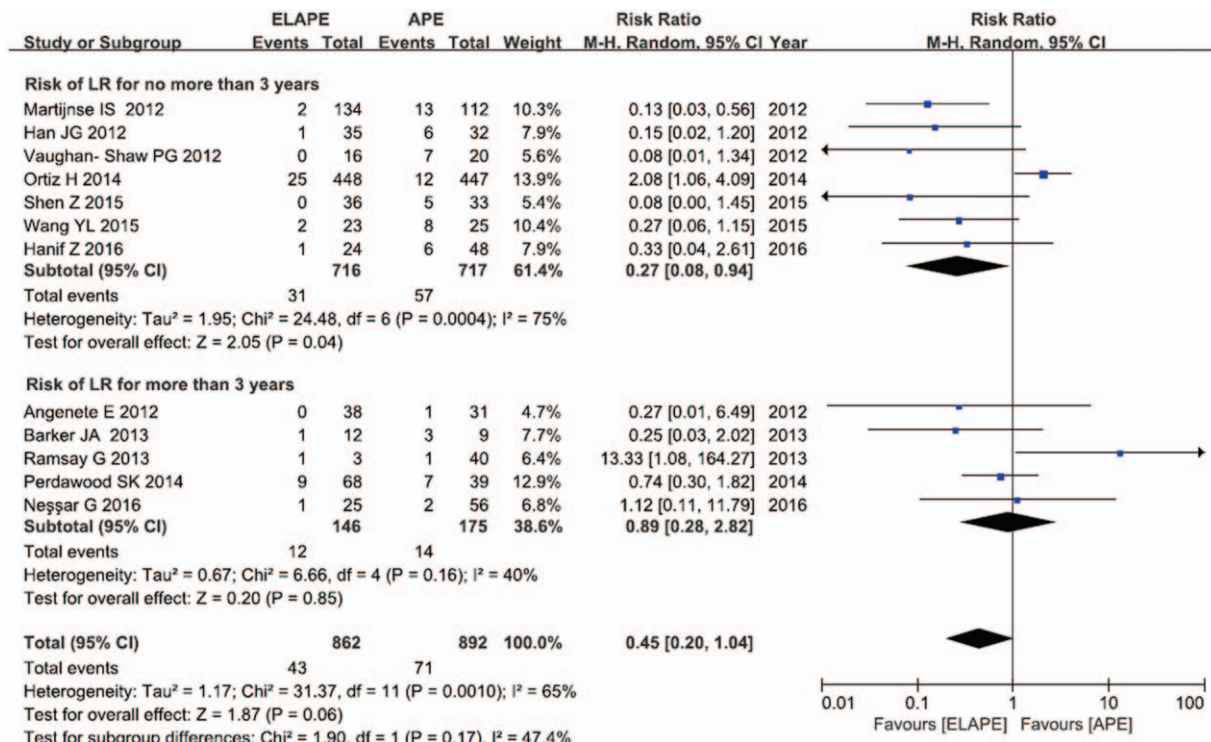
| Study or Subgroup | ELAPE Events | ELAPE Total | APE Events | APE Total | Weight | Risk Ratio M-H, Random, 95% CI | Year |
|---|---|---|---|---|---|---|---|
| **Risk of LR for no more than 3 years** | | | | | | | |
| Martijnse IS 2012 | 2 | 134 | 13 | 112 | 10.3% | 0.13 [0.03, 0.56] | 2012 |
| Han JG 2012 | 1 | 35 | 6 | 32 | 7.9% | 0.15 [0.02, 1.20] | 2012 |
| Vaughan- Shaw PG 2012 | 0 | 16 | 7 | 20 | 5.6% | 0.08 [0.01, 1.34] | 2012 |
| Ortiz H 2014 | 25 | 448 | 12 | 447 | 13.9% | 2.08 [1.06, 4.09] | 2014 |
| Shen Z 2015 | 0 | 36 | 5 | 33 | 5.4% | 0.08 [0.00, 1.45] | 2015 |
| Wang YL 2015 | 2 | 23 | 8 | 25 | 10.4% | 0.27 [0.06, 1.15] | 2015 |
| Hanif Z 2016 | 1 | 24 | 6 | 48 | 7.9% | 0.33 [0.04, 2.61] | 2016 |
| **Subtotal (95% CI)** | | **716** | | **717** | **61.4%** | **0.27 [0.08, 0.94]** | |
| Total events | 31 | | 57 | | | | |

Heterogeneity: Tau² = 1.95; Chi² = 24.48, df = 6 (P = 0.0004); I² = 75%
Test for overall effect: Z = 2.05 (P = 0.04)

| Study or Subgroup | ELAPE Events | ELAPE Total | APE Events | APE Total | Weight | Risk Ratio M-H, Random, 95% CI | Year |
|---|---|---|---|---|---|---|---|
| **Risk of LR for more than 3 years** | | | | | | | |
| Angenete E 2012 | 0 | 38 | 1 | 31 | 4.7% | 0.27 [0.01, 6.49] | 2012 |
| Barker JA 2013 | 1 | 12 | 3 | 9 | 7.7% | 0.25 [0.03, 2.02] | 2013 |
| Ramsay G 2013 | 1 | 3 | 1 | 40 | 6.4% | 13.33 [1.08, 164.27] | 2013 |
| Perdawood SK 2014 | 9 | 68 | 7 | 39 | 12.9% | 0.74 [0.30, 1.82] | 2014 |
| Neşşar G 2016 | 1 | 25 | 2 | 56 | 6.8% | 1.12 [0.11, 11.79] | 2016 |
| **Subtotal (95% CI)** | | **146** | | **175** | **38.6%** | **0.89 [0.28, 2.82]** | |
| Total events | 12 | | 14 | | | | |

Heterogeneity: Tau² = 0.67; Chi² = 6.66, df = 4 (P = 0.16); I² = 40%
Test for overall effect: Z = 0.20 (P = 0.85)

| | | | | | | | |
|---|---|---|---|---|---|---|---|
| **Total (95% CI)** | | **862** | | **892** | **100.0%** | **0.45 [0.20, 1.04]** | |
| Total events | 43 | | 71 | | | | |

Heterogeneity: Tau² = 1.17; Chi² = 31.37, df = 11 (P = 0.0010); I² = 65%
Test for overall effect: Z = 1.87 (P = 0.06)
Test for subgroup differences: Chi² = 1.90, df = 1 (P = 0.17), I² = 47.4%

Risk Ratio
M-H, Random, 95% CI
0.01 0.1 1 10 100
Favours [ELAPE] Favours [APE]